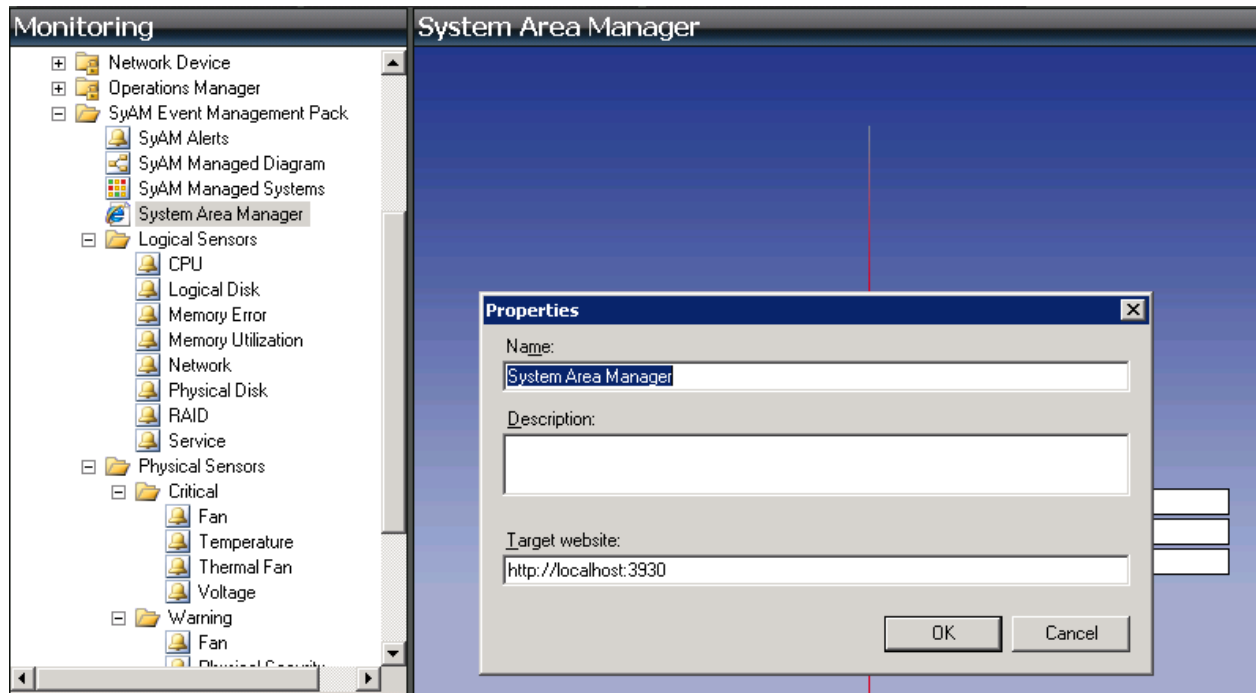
Monitoring

Network Device
Operations Manager
SyAM Event Management Pack
SyAM Alerts
SyAM Managed Diagram
SyAM Managed Systems
System Area Manager
Logical Sensors
CPU
Logical Disk
Memory Error
Memory Utilization
Network
Physical Disk
RAID
Service
Physical Sensors
Critical
Fan
Temperature
Thermal Fan
Voltage
Warning
Fan
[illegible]

System Area Manager

Properties

Name:

System Area Manager

Description:

Target website:

http://localhost:3930

OK

Cancel